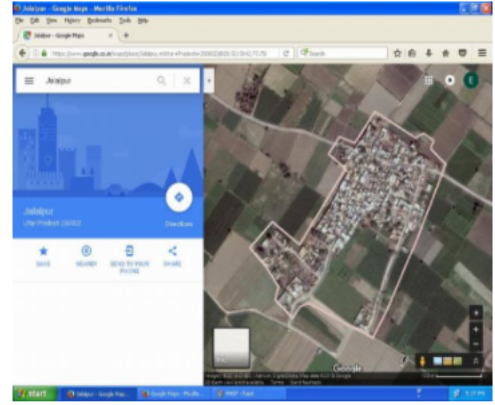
Jalalpur - Google Maps - Mozilla Firefox

File Edit View History Bookmarks Tools Help

Jalalpur - Google Maps

https://www.google.co.in/maps/place/Jalalpur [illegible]

Search

Jalalpur

Jalalpur

Uttar Pradesh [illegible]

Directions

SAVE

NEARBY

SEND TO YOUR PHONE

SHARE

Google

start

Jalalpur - Google Maps

Google Maps - Mozilla

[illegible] - Paint